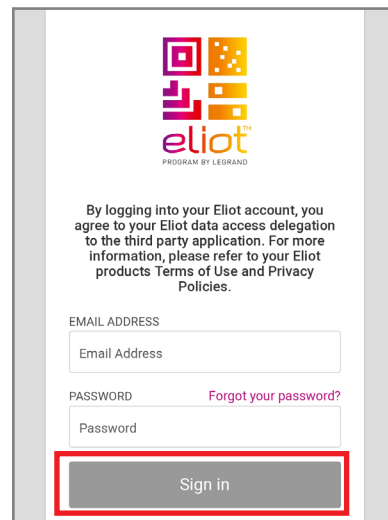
eliot™
PROGRAM BY LEGRAND

By logging into your Eliot account, you agree to your Eliot data access delegation to the third party application. For more information, please refer to your Eliot products Terms of Use and Privacy Policies.

EMAIL ADDRESS

Email Address

PASSWORD

Forgot your password?

Password

Sign in